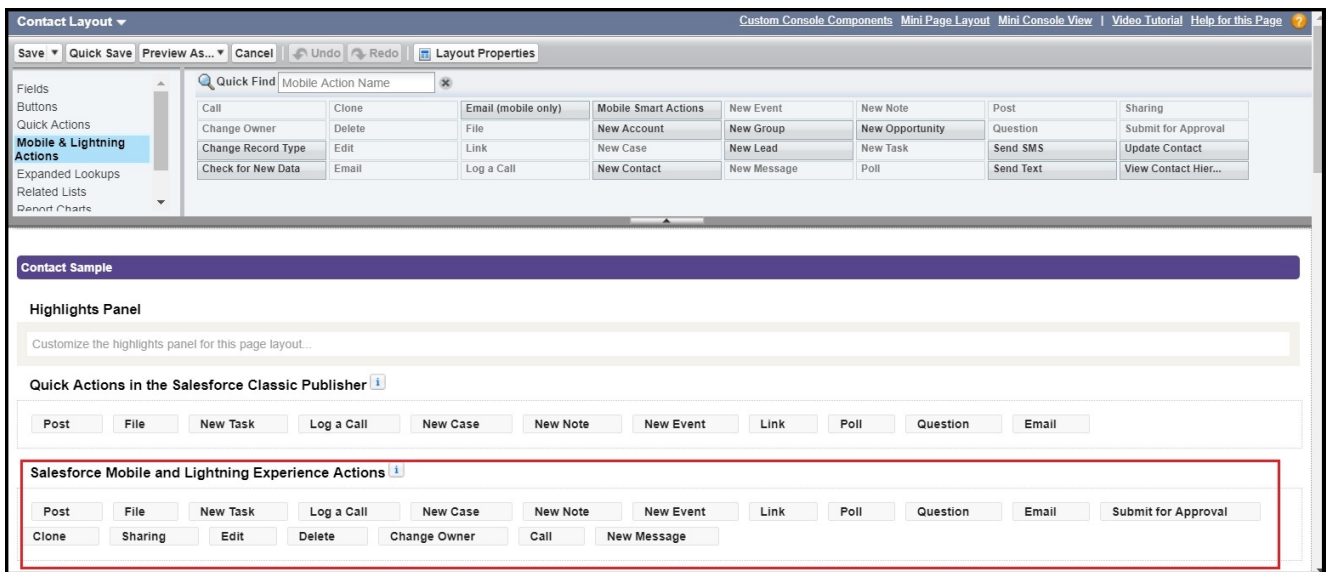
Contact Layout ▾

Custom Console Components Mini Page Layout Mini Console View | Video Tutorial Help for this Page

Save ▾ Quick Save Preview As... ▾ Cancel Undo Redo Layout Properties

Fields
Buttons
Quick Actions
Mobile & Lightning Actions
Expanded Lookups
Related Lists
Report Charts

Quick Find Mobile Action Name

| Call | Clone | Email (mobile only) | Mobile Smart Actions | New Event | New Note | Post | Sharing |
|---|---|---|---|---|---|---|---|
| Change Owner | Delete | File | New Account | New Group | New Opportunity | Question | Submit for Approval |
| Change Record Type | Edit | Link | New Case | New Lead | New Task | Send SMS | Update Contact |
| Check for New Data | Email | Log a Call | New Contact | New Message | Poll | Send Text | View Contact Hier... |

Contact Sample

Highlights Panel

Customize the highlights panel for this page layout...

Quick Actions in the Salesforce Classic Publisher

Post File New Task Log a Call New Case New Note New Event Link Poll Question Email

Salesforce Mobile and Lightning Experience Actions

Post File New Task Log a Call New Case New Note New Event Link Poll Question Email Submit for Approval
Clone Sharing Edit Delete Change Owner Call New Message